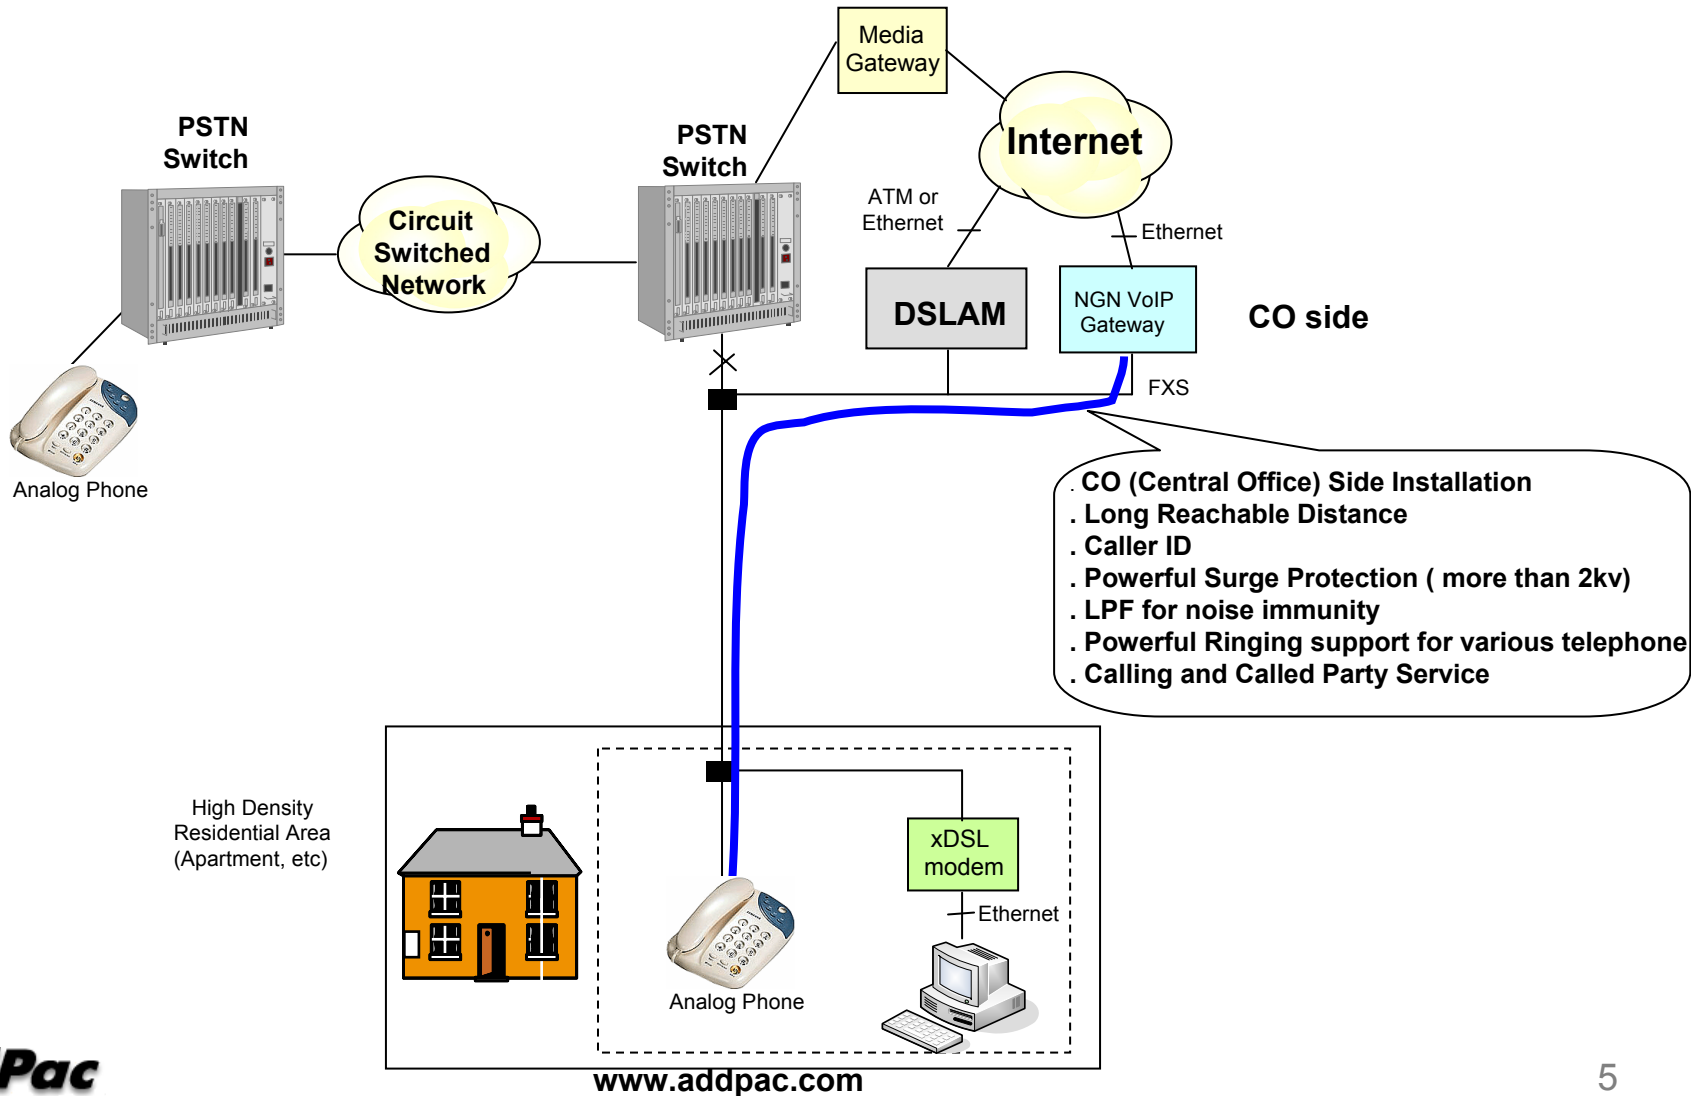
Media Gateway

PSTN Switch

Circuit Switched Network

PSTN Switch

Internet

ATM or Ethernet

Ethernet

DSLAM

NGN VoIP Gateway

CO side

Analog Phone

FXS

. CO (Central Office) Side Installation
. Long Reachable Distance
. Caller ID
. Powerful Surge Protection ( more than 2kv)
. LPF for noise immunity
. Powerful Ringing support for various telephone
. Calling and Called Party Service

High Density Residential Area (Apartment, etc)

xDSL modem

Ethernet

Analog Phone

Pac

www.addpac.com

5